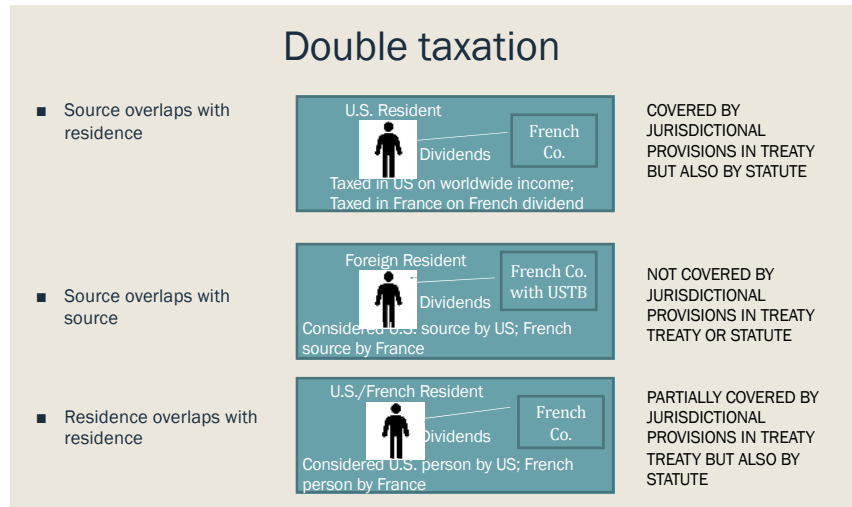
Double taxation

■ Source overlaps with residence

U.S. Resident

French Co.

Dividends

Taxed in US on worldwide income; Taxed in France on French dividend

COVERED BY JURISDICTIONAL PROVISIONS IN TREATY BUT ALSO BY STATUTE

■ Source overlaps with source

Foreign Resident

French Co. with USTB

Dividends

Considered U.S. source by US; French source by France

NOT COVERED BY JURISDICTIONAL PROVISIONS IN TREATY TREATY OR STATUTE

■ Residence overlaps with residence

U.S./French Resident

French Co.

Dividends

Considered U.S. person by US; French person by France

PARTIALLY COVERED BY JURISDICTIONAL PROVISIONS IN TREATY TREATY BUT ALSO BY STATUTE